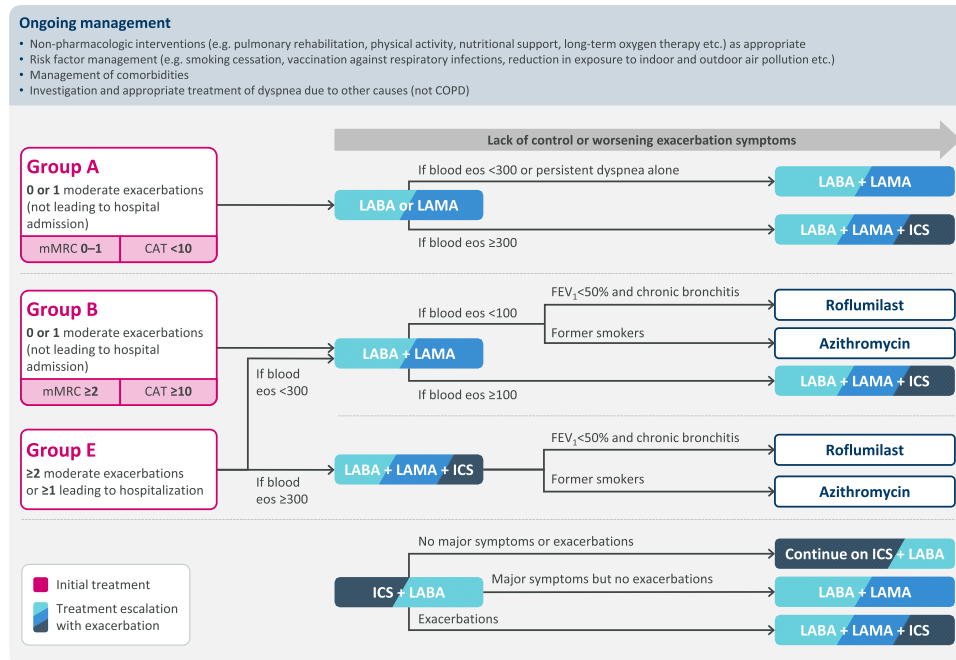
Ongoing management

• Non-pharmacologic interventions (e.g. pulmonary rehabilitation, physical activity, nutritional support, long-term oxygen therapy etc.) as appropriate
• Risk factor management (e.g. smoking cessation, vaccination against respiratory infections, reduction in exposure to indoor and outdoor air pollution etc.)
• Management of comorbidities
• Investigation and appropriate treatment of dyspnea due to other causes (not COPD)

Lack of control or worsening exacerbation symptoms

Group A
0 or 1 moderate exacerbations (not leading to hospital admission)

| mMRC 0–1 | CAT <10 |
|---|---|

LABA or LAMA
If blood eos <300 or persistent dyspnea alone
LABA + LAMA
If blood eos ≥300
LABA + LAMA + ICS

Group B
0 or 1 moderate exacerbations (not leading to hospital admission)

| mMRC ≥2 | CAT ≥10 |
|---|---|

If blood eos <300
LABA + LAMA
If blood eos <100
$FEV_1$<50% and chronic bronchitis
Roflumilast
Former smokers
Azithromycin
If blood eos ≥100
LABA + LAMA + ICS

Group E
≥2 moderate exacerbations or ≥1 leading to hospitalization

If blood eos ≥300
LABA + LAMA + ICS
$FEV_1$<50% and chronic bronchitis
Roflumilast
Former smokers
Azithromycin

ICS + LABA
No major symptoms or exacerbations
Continue on ICS + LABA
Major symptoms but no exacerbations
LABA + LAMA
Exacerbations
LABA + LAMA + ICS

Initial treatment
Treatment escalation with exacerbation